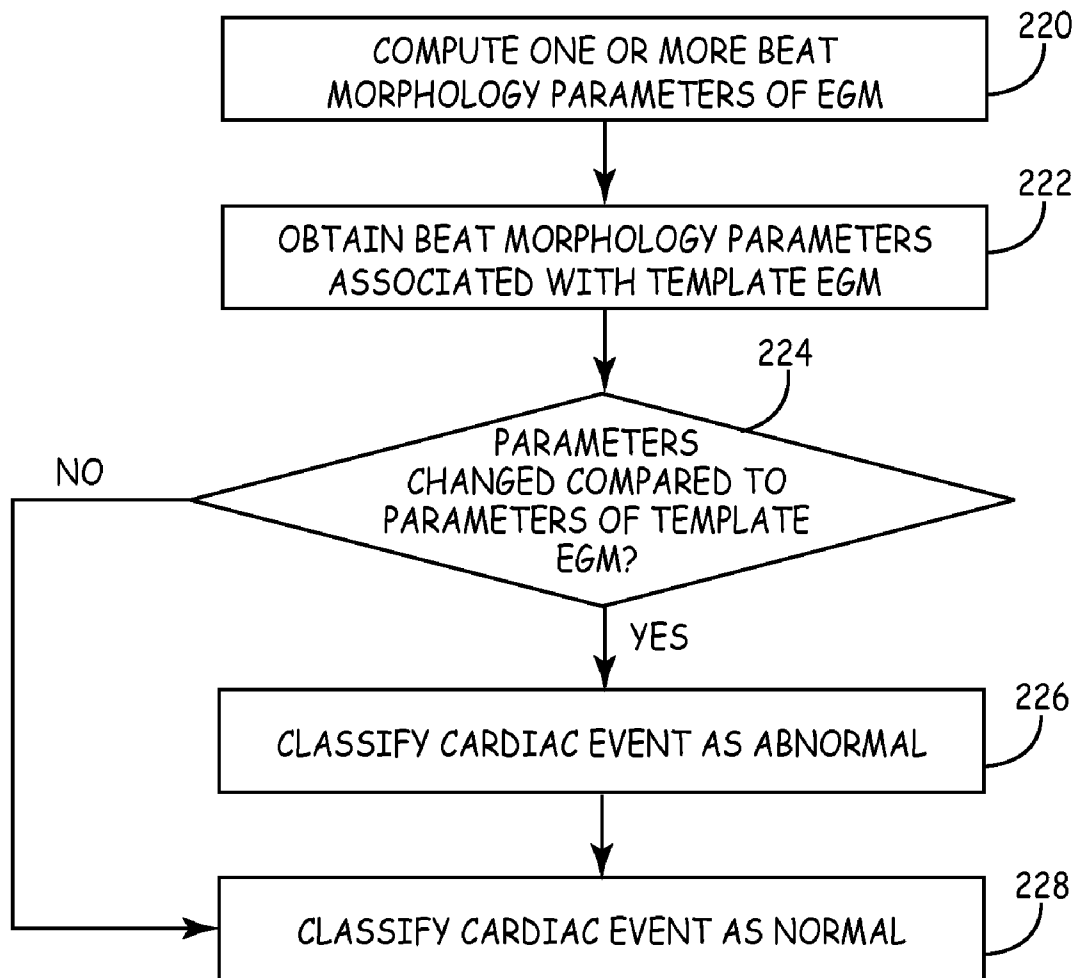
COMPUTE ONE OR MORE BEAT MORPHOLOGY PARAMETERS OF EGM

220

OBTAIN BEAT MORPHOLOGY PARAMETERS ASSOCIATED WITH TEMPLATE EGM

222

224

PARAMETERS CHANGED COMPARED TO PARAMETERS OF TEMPLATE EGM?

NO

YES

CLASSIFY CARDIAC EVENT AS ABNORMAL

226

CLASSIFY CARDIAC EVENT AS NORMAL

228